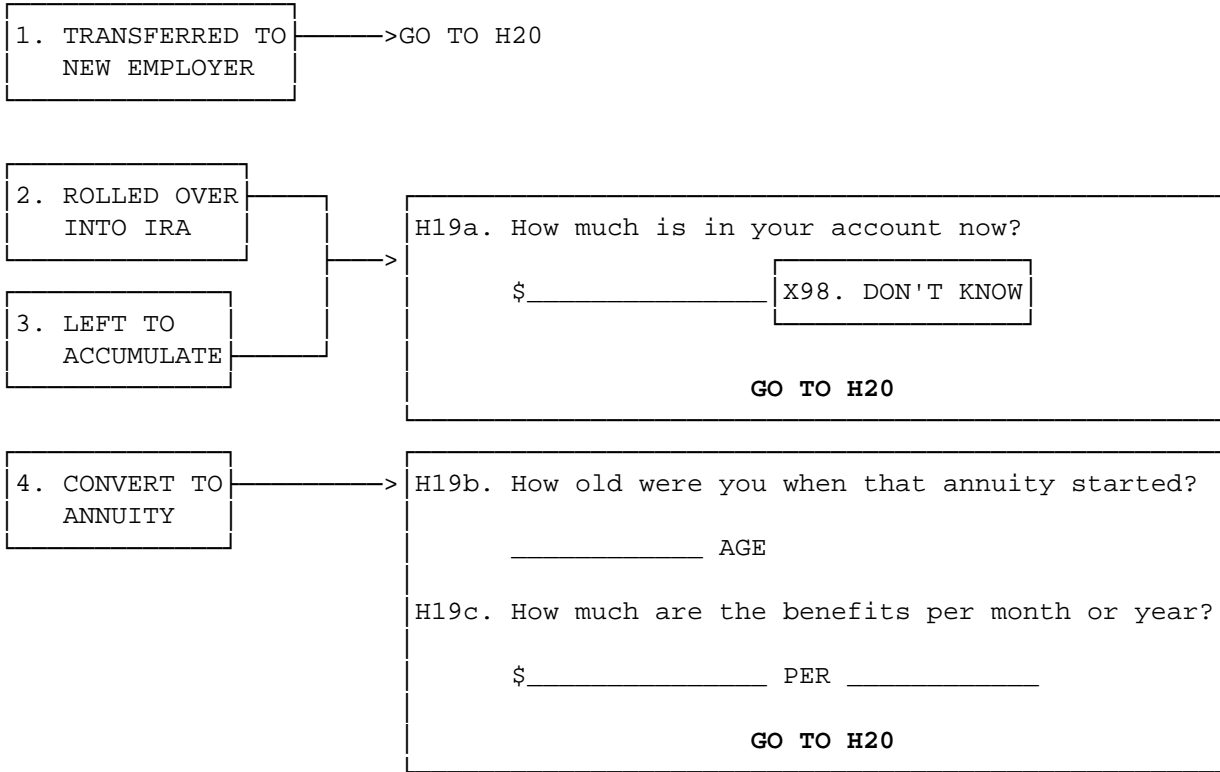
1. TRANSFERRED TO NEW EMPLOYER

>GO TO H20

2. ROLLED OVER INTO IRA

3. LEFT TO ACCUMULATE

>

H19a. How much is in your account now?

$_______________

X98. DON'T KNOW

GO TO H20

4. CONVERT TO ANNUITY

>

H19b. How old were you when that annuity started?

_____________ AGE

H19c. How much are the benefits per month or year?

$________________ PER _____________

GO TO H20